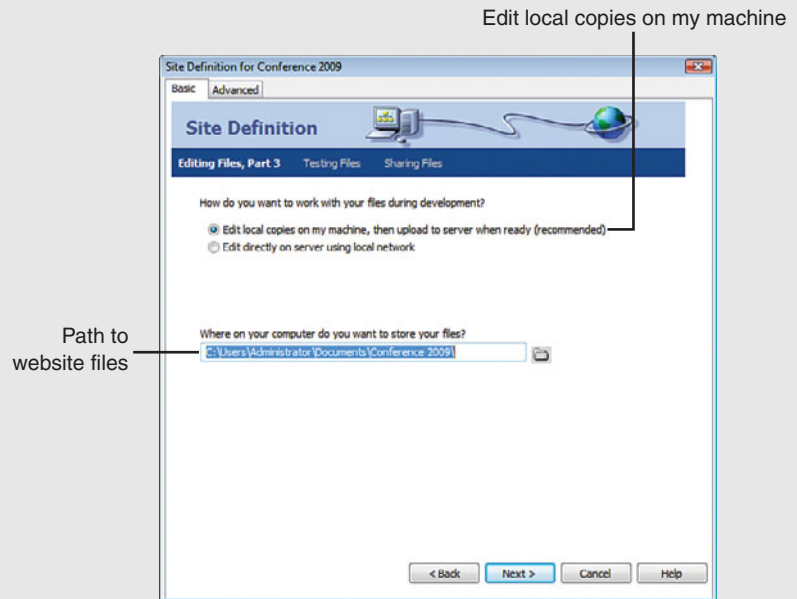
Edit local copies on my machine

Site Definition for Conference 2009

Basic Advanced

Site Definition

Editing Files, Part 3 Testing Files Sharing Files

How do you want to work with your files during development?

Edit local copies on my machine, then upload to server when ready (recommended)

Edit directly on server using local network

Path to website files

Where on your computer do you want to store your files?

C:\Users\Administrator\Documents\Conference 2009\

< Back Next > Cancel Help